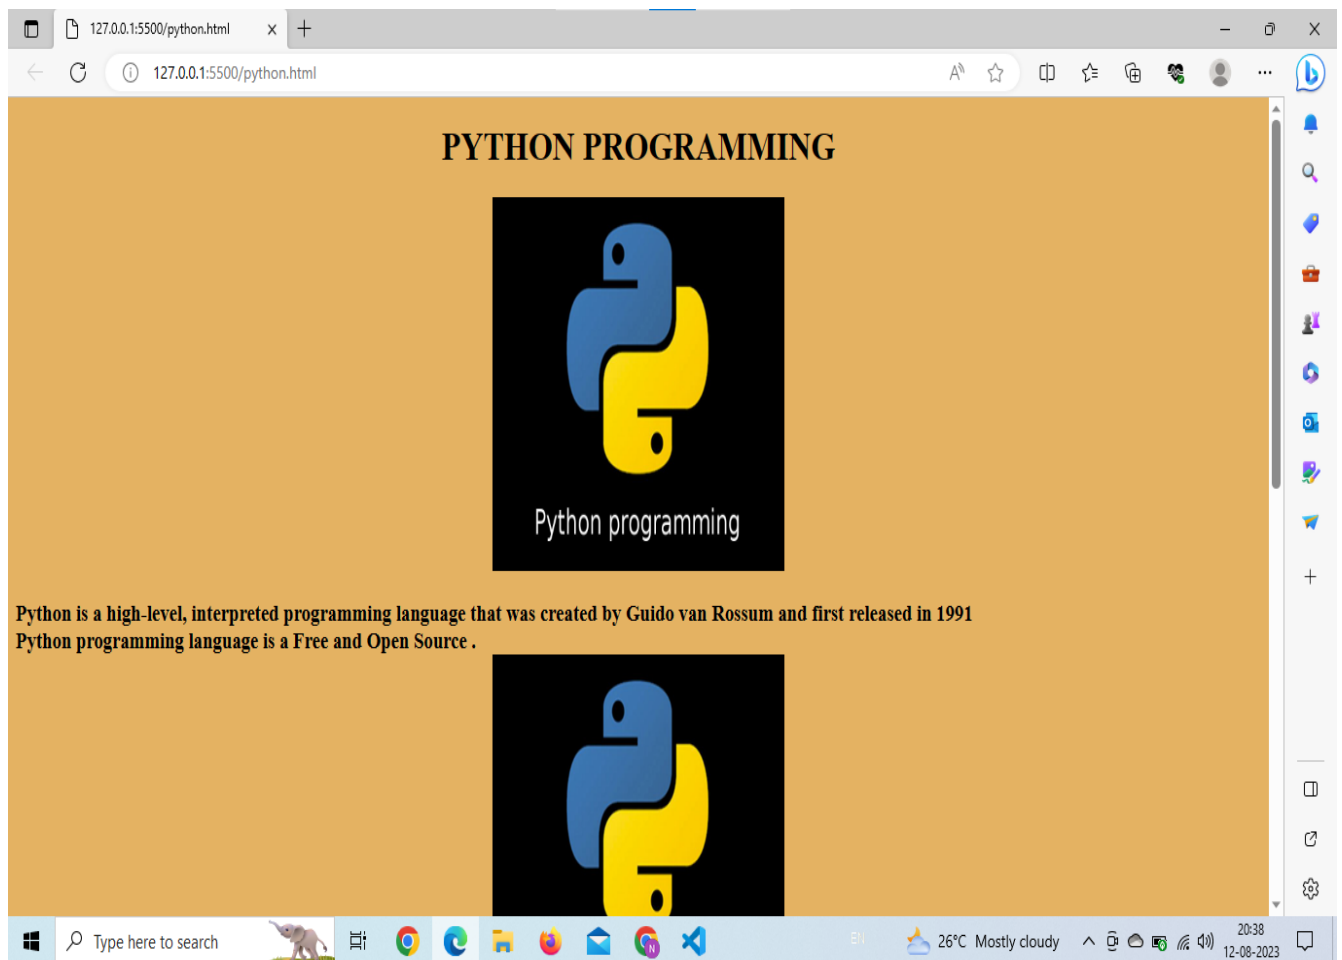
127.0.0.1:5500/python.html

127.0.0.1:5500/python.html

PYTHON PROGRAMMING

Python programming

Python is a high-level, interpreted programming language that was created by Guido van Rossum and first released in 1991
Python programming language is a Free and Open Source .

Type here to search

26°C Mostly cloudy

20:38
12-08-2023